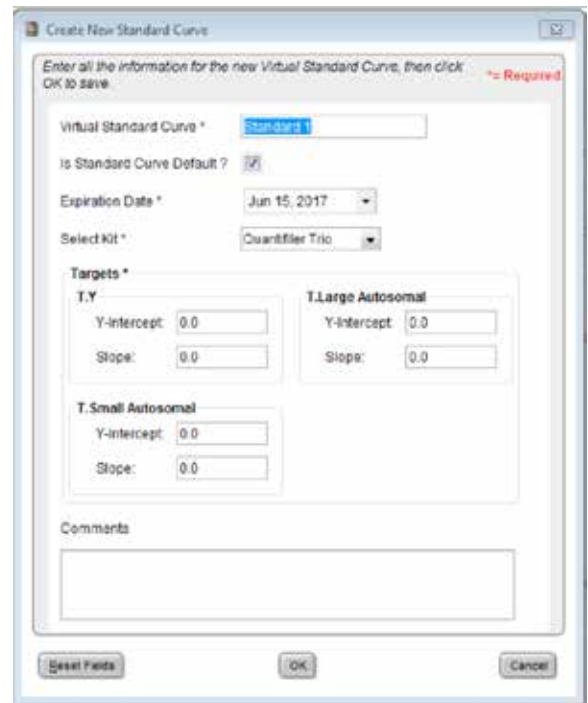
Create New Standard Curve

Enter all the information for the new Virtual Standard Curve, then click OK to save.

*= Required

Virtual Standard Curve * Standard 1

Is Standard Curve Default ?

Expiration Date * Jun 15, 2017

Select Kit * Quantifiler Trio

Targets *

T.Y

Y-Intercept: 0.0

Slope: 0.0

T.Large Autosomal

Y-Intercept: 0.0

Slope: 0.0

T.Small Autosomal

Y-Intercept: 0.0

Slope: 0.0

Comments

Reset Fields

OK

Cancel